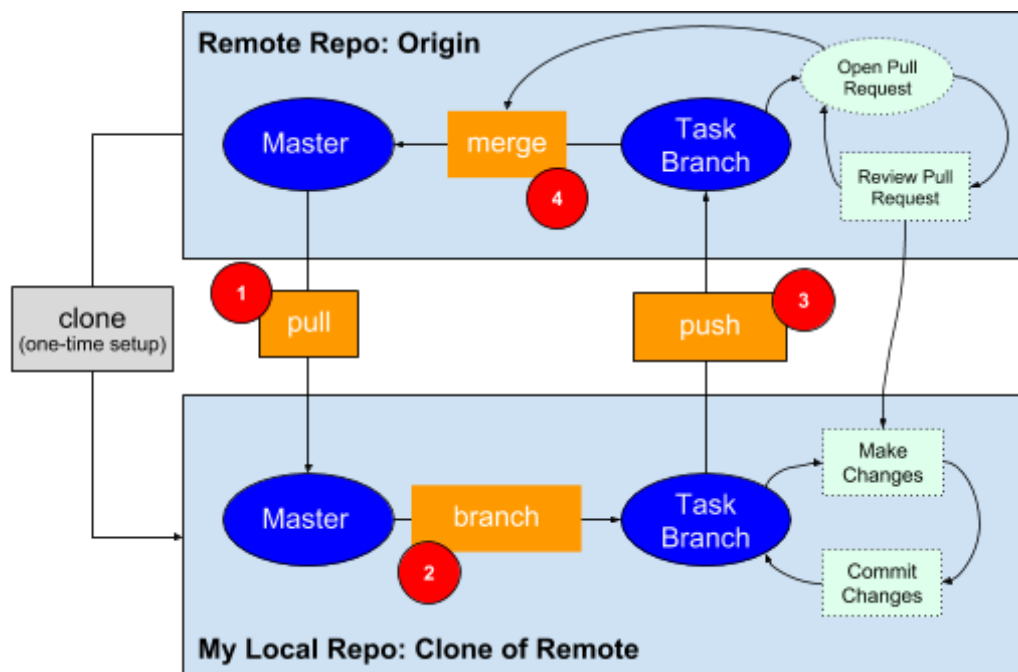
Remote Repo: Origin

Open Pull Request

Master

merge

4

Task Branch

Review Pull Request

clone
(one-time setup)

1

pull

push

3

Make Changes

Master

branch

2

Task Branch

Commit Changes

My Local Repo: Clone of Remote